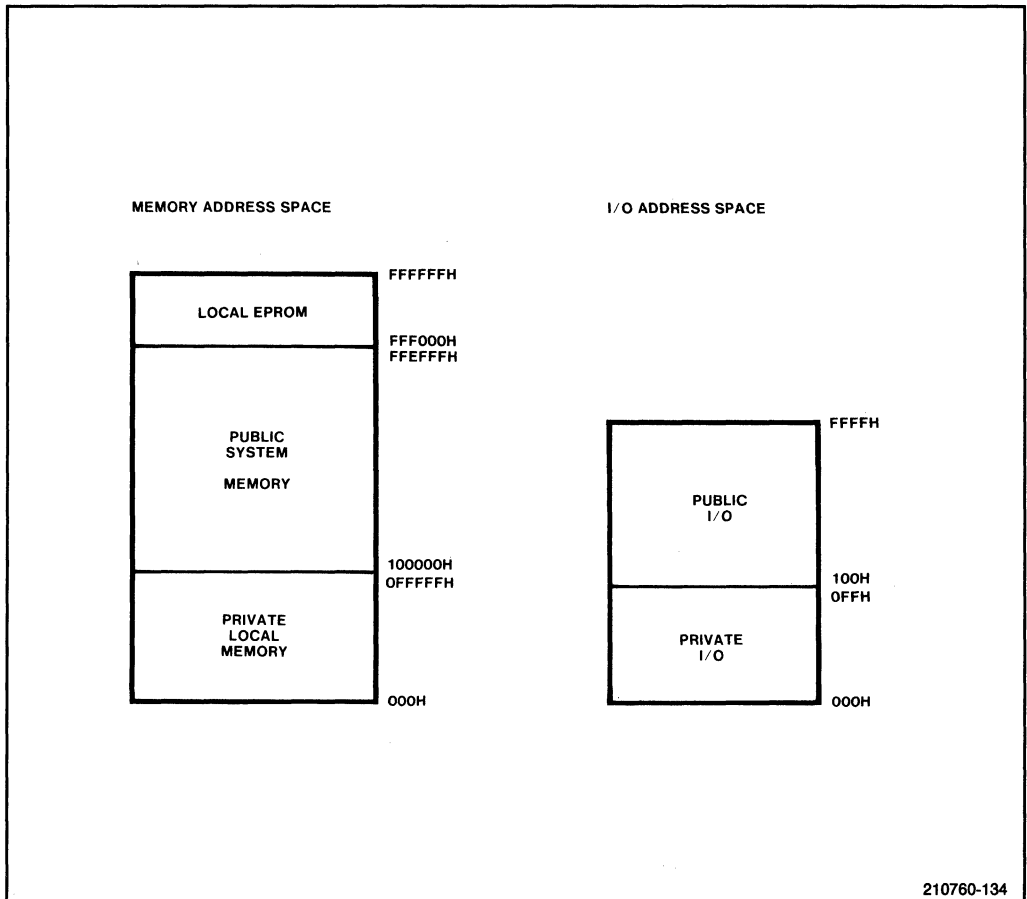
MEMORY ADDRESS SPACE

FFFFFFH

LOCAL EPROM

FFF000H
FFEFFFH

PUBLIC
SYSTEM

MEMORY

100000H
0FFFFFH

PRIVATE
LOCAL
MEMORY

000H

I/O ADDRESS SPACE

FFFFH

PUBLIC
I/O

100H
0FFH

PRIVATE
I/O

000H

210760-134